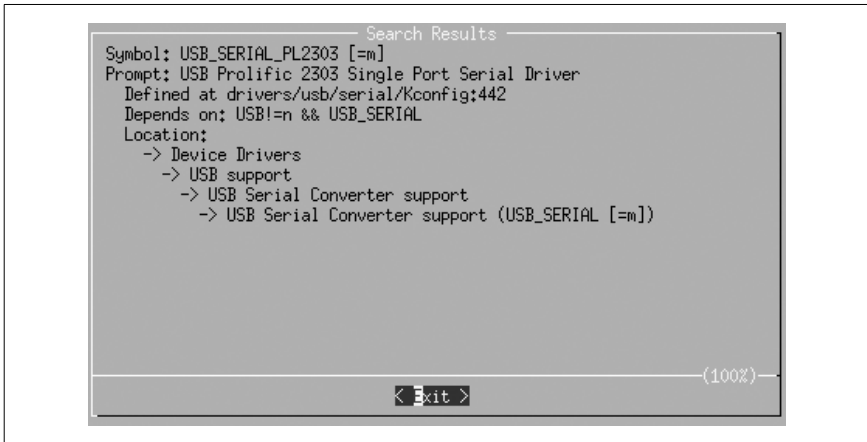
Search Results

Symbol: USB_SERIAL_PL2303 [=m]
Prompt: USB Prolific 2303 Single Port Serial Driver
Defined at drivers/usb/serial/Kconfig:442
Depends on: USB!=n && USB_SERIAL
Location:
-> Device Drivers
-> USB support
-> USB Serial Converter support
-> USB Serial Converter support (USB_SERIAL [=m])

(100%)

< Exit >